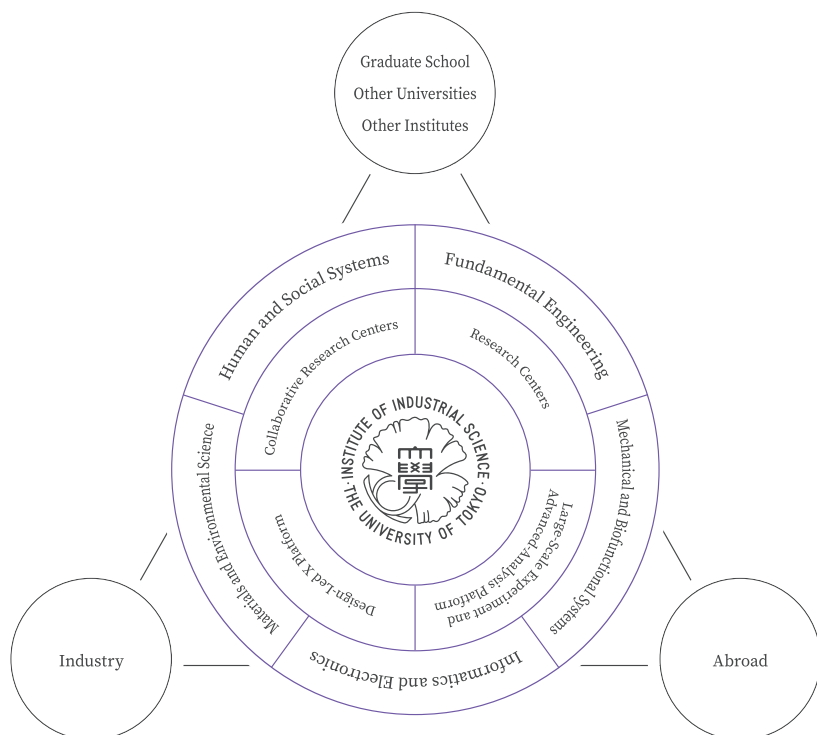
Graduate School
Other Universities
Other Institutes

Human and Social Systems

Fundamental Engineering

Collaborative Research Centers

Research Centers

Materials and Environmental Science

INSTITUTE OF INDUSTRIAL SCIENCE · THE UNIVERSITY OF TOKYO ·

Mechanical and Biofunctional Systems

Design-Led X Platform

Large-Scale Experiment and Advanced-Analysis Platform

Informatics and Electronics

Industry

Abroad